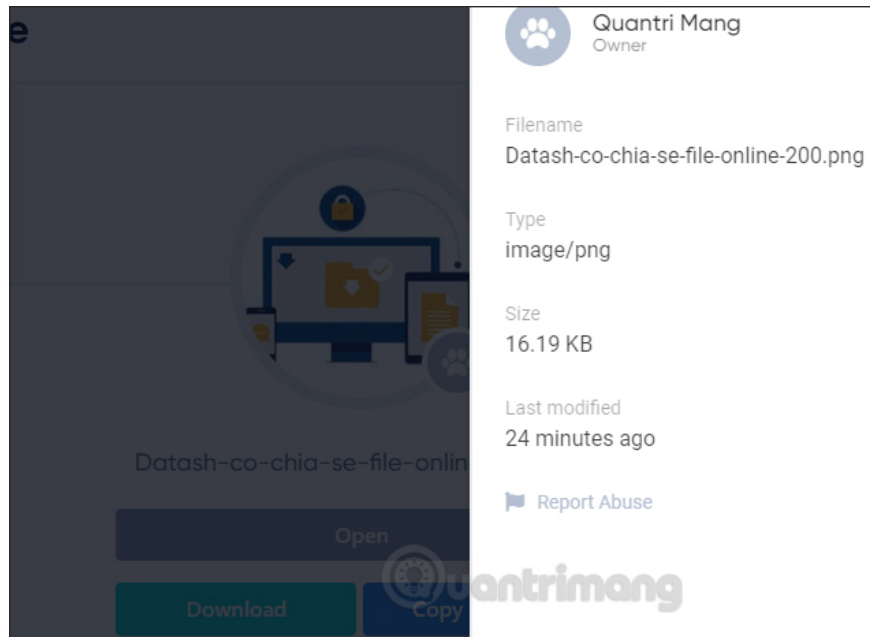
e

Datash-co-chia-se-file-onlin

Open

Download

Copy

Quantri Mang
Owner

Filename
Datash-co-chia-se-file-online-200.png

Type
image/png

Size
16.19 KB

Last modified
24 minutes ago

Report Abuse

uantrimang